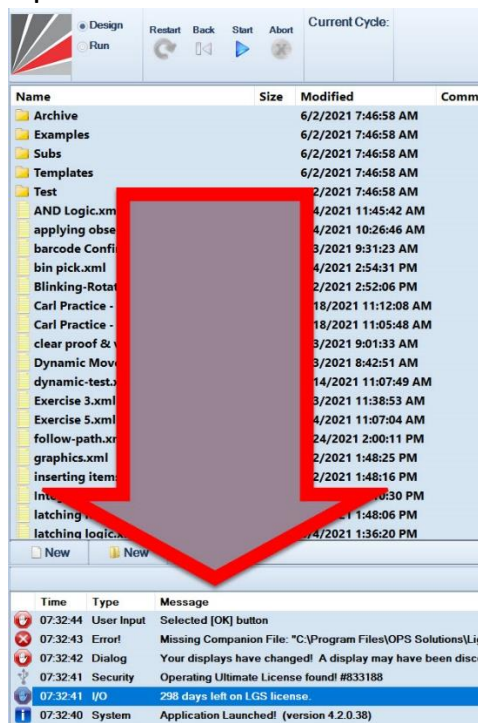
Design
Run
Restart Back Start Abort
Current Cycle:

| Name | Size | Modified | Comm |
|---|---|---|---|
| Archive | | 6/2/2021 7:46:58 AM | |
| Examples | | 6/2/2021 7:46:58 AM | |
| Subs | | 6/2/2021 7:46:58 AM | |
| Templates | | 6/2/2021 7:46:58 AM | |
| Test | | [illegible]2/2021 7:46:58 AM | |
| AND Logic.xm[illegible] | | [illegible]4/2021 11:45:42 AM | |
| applying obse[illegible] | | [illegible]4/2021 10:26:46 AM | |
| barcode Confi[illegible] | | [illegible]3/2021 9:31:23 AM | |
| bin pick.xml | | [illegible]4/2021 2:54:31 PM | |
| Blinking-Rota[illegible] | | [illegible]2/2021 2:52:06 PM | |
| Carl Practice - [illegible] | | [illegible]18/2021 11:12:08 AM | |
| Carl Practice - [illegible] | | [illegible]18/2021 11:05:48 AM | |
| clear proof & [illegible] | | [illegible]3/2021 9:01:33 AM | |
| Dynamic Mov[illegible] | | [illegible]3/2021 8:42:51 AM | |
| dynamic-test.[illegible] | | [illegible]14/2021 11:07:49 AM | |
| Exercise 3.xml | | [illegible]3/2021 11:38:53 AM | |
| Exercise 5.xml | | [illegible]4/2021 11:07:04 AM | |
| follow-path.x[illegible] | | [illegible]24/2021 2:00:11 PM | |
| graphics.xml | | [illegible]2/2021 1:48:25 PM | |
| inserting item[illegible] | | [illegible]2/2021 1:48:16 PM | |
| Inte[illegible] | | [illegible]0:30 PM | |
| latching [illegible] | | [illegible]21 1:48:06 PM | |
| latching logic.x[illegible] | | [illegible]4/2021 1:36:20 PM | |

New New

| Time | Type | Message |
|---|---|---|
| 07:32:44 | User Input | Selected [OK] button |
| 07:32:43 | Error! | Missing Companion File: "C:\Program Files\OPS Solutions\Li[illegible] |
| 07:32:42 | Dialog | Your displays have changed! A display may have been disc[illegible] |
| 07:32:41 | Security | Operating Ultimate License found! #833188 |
| 07:32:41 | I/O | 298 days left on LGS license. |
| 07:32:40 | System | Application Launched! (version 4.2.0.38) |